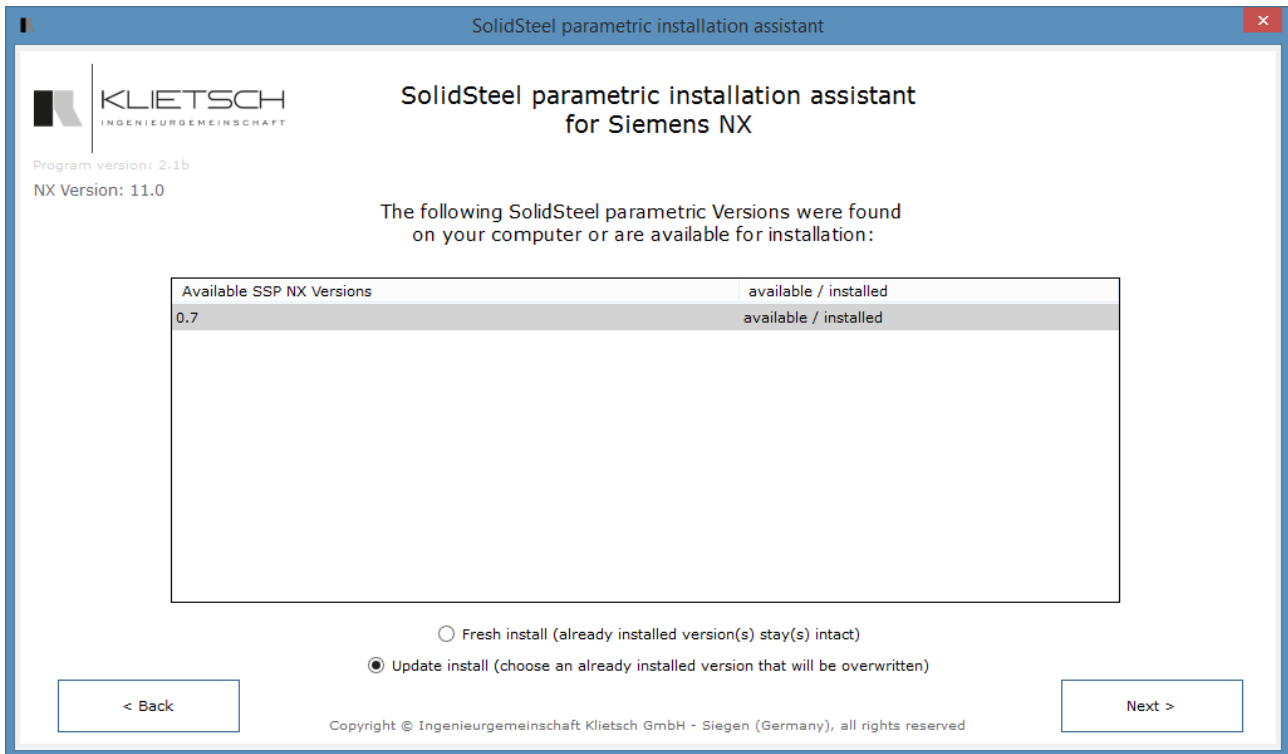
SolidSteel parametric installation assistant

KLIETSCH
INGENIEURGEMEINSCHAFT

SolidSteel parametric installation assistant
for Siemens NX

Program version: 2.1b
NX Version: 11.0

The following SolidSteel parametric Versions were found
on your computer or are available for installation:

| Available SSP NX Versions | available / installed |
|---|---|
| 0.7 | available / installed |

Fresh install (already installed version(s) stay(s) intact)

Update install (choose an already installed version that will be overwritten)

< Back

Next >

Copyright © Ingenieurgemeinschaft Klietsch GmbH - Siegen (Germany), all rights reserved